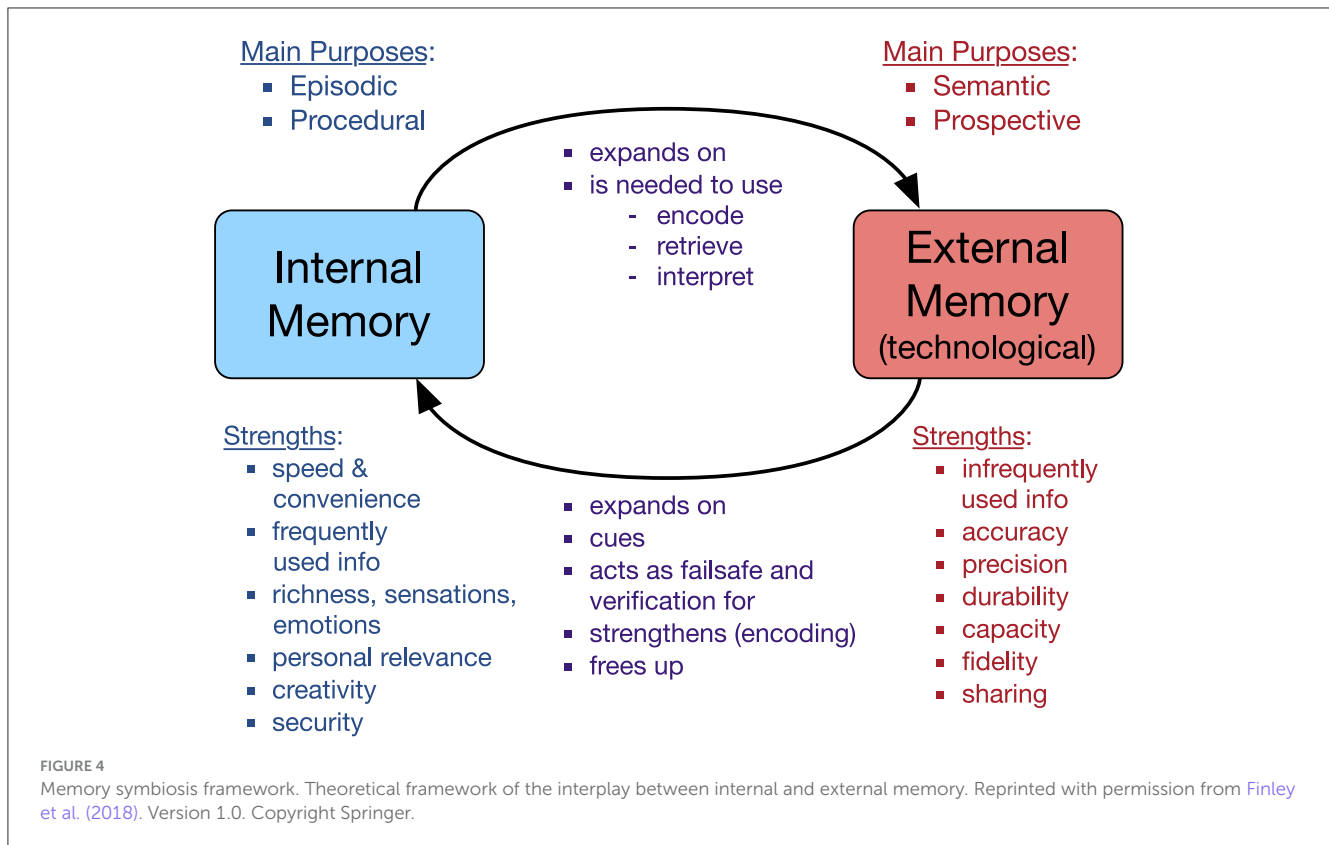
Main Purposes:
- Episodic
- Procedural

Main Purposes:
- Semantic
- Prospective

- expands on
- is needed to use
  - encode
  - retrieve
  - interpret

Internal Memory

External Memory (technological)

Strengths:
- speed & convenience
- frequently used info
- richness, sensations, emotions
- personal relevance
- creativity
- security

- expands on
- cues
- acts as failsafe and verification for
- strengthens (encoding)
- frees up

Strengths:
- infrequently used info
- accuracy
- precision
- durability
- capacity
- fidelity
- sharing

FIGURE 4
Memory symbiosis framework. Theoretical framework of the interplay between internal and external memory. Reprinted with permission from Finley et al. (2018). Version 1.0. Copyright Springer.